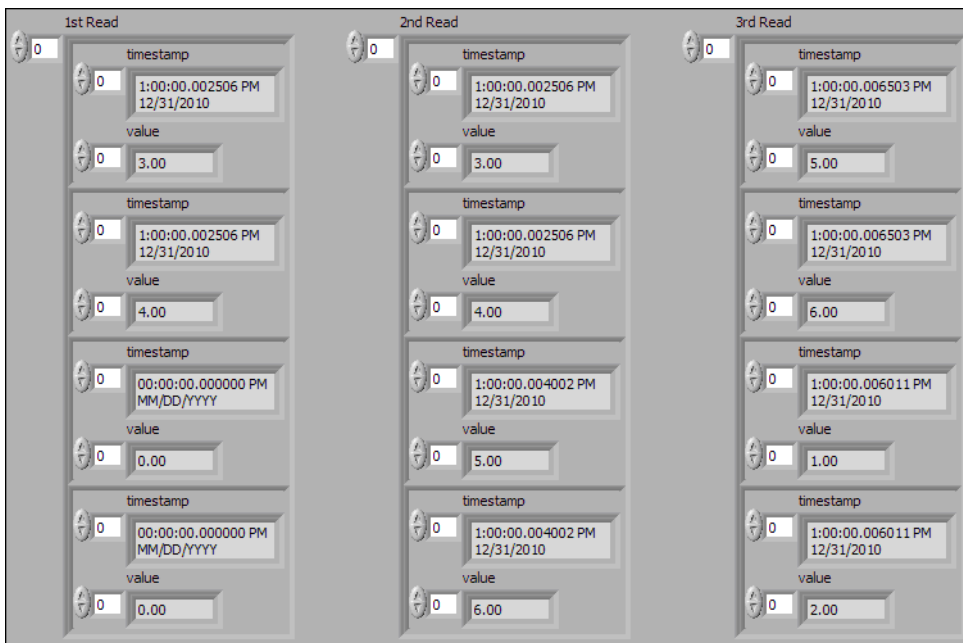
1st Read

0

timestamp

0

1:00:00.002506 PM
12/31/2010

value

0

3.00

timestamp

0

1:00:00.002506 PM
12/31/2010

value

0

4.00

timestamp

0

00:00:00.000000 PM
MM/DD/YYYY

value

0

0.00

timestamp

0

00:00:00.000000 PM
MM/DD/YYYY

value

0

0.00

2nd Read

0

timestamp

0

1:00:00.002506 PM
12/31/2010

value

0

3.00

timestamp

0

1:00:00.002506 PM
12/31/2010

value

0

4.00

timestamp

0

1:00:00.004002 PM
12/31/2010

value

0

5.00

timestamp

0

1:00:00.004002 PM
12/31/2010

value

0

6.00

3rd Read

0

timestamp

0

1:00:00.006503 PM
12/31/2010

value

0

5.00

timestamp

0

1:00:00.006503 PM
12/31/2010

value

0

6.00

timestamp

0

1:00:00.006011 PM
12/31/2010

value

0

1.00

timestamp

0

1:00:00.006011 PM
12/31/2010

value

0

2.00